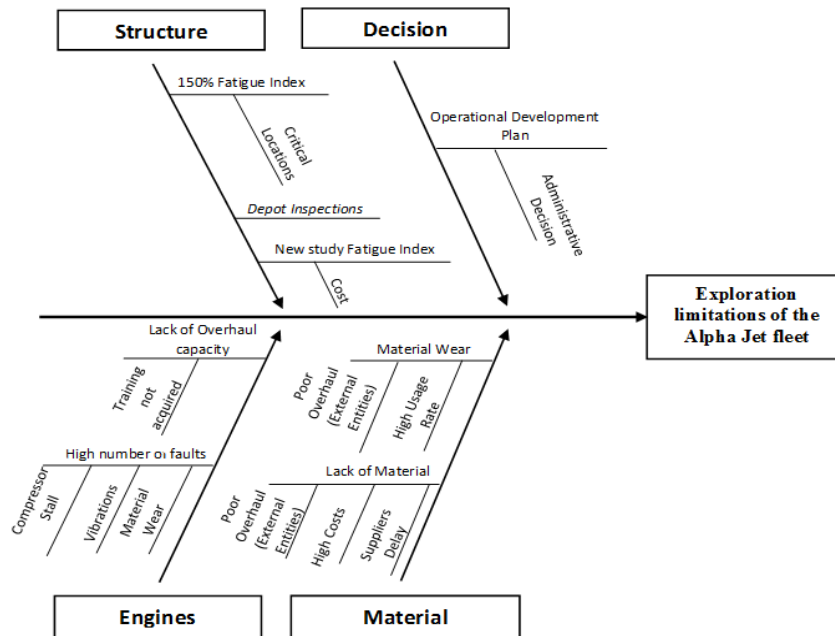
Structure

Decision

150% Fatigue Index

Critical Locations

Depot Inspections

New study Fatigue Index

Cost

Operational Development Plan

Administrative Decision

Exploration limitations of the Alpha Jet fleet

Lack of Overhaul capacity

Training not acquired

High number of faults

Compressor Stall

Vibrations

Material Wear

Material Wear

Poor Overhaul (External Entities)

High Usage Rate

Lack of Material

Poor Overhaul (External Entities)

High Costs

Suppliers Delay

Engines

Material